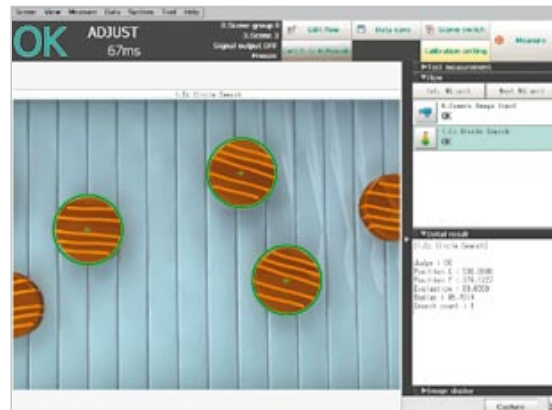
Scene View Measure Data Options Tool Help

OK
ADJUST
67ms

0.Scene group 0
3.Scene 3
Signal output OFF
Freeze

Edit flow
Data save
Scene switch
Switch to Run mode
Calibration setting
Measure

1.1. Circle Search

Tool measurement
Flow
Ist. NG unit
Next NG unit
0.Camera Image Input
OK
1.1. Circle Search
OK

Detail result
[1.1. Circle Search]
Judge : OK
Position X : 530.0000
Position Y : 374.1237
Evaluation : 89.4000
Radius : 85.9314
Search count : 5

Image display
Capture